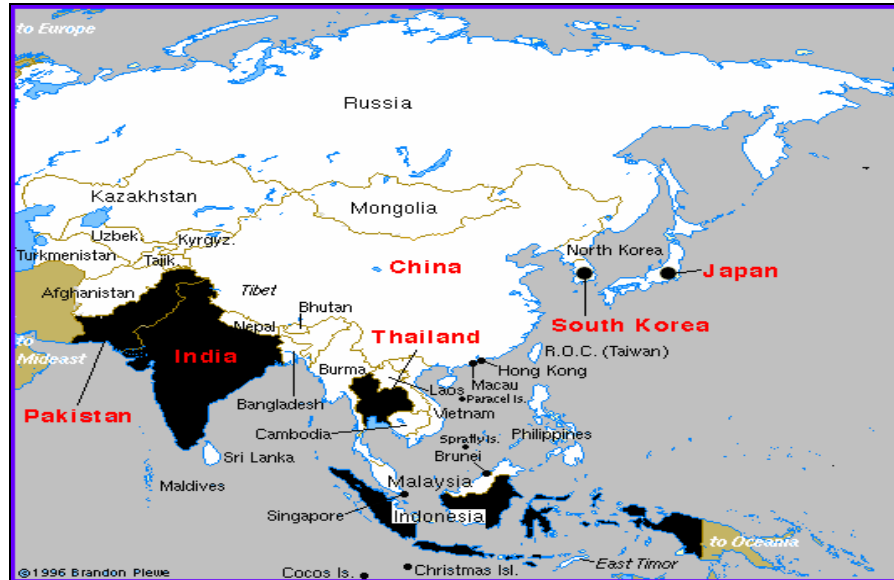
to Europe

Russia

Kazakhstan

Mongolia

Uzbek

Kyrgyz.

Turkmenistan

Tajik.

China

North Korea

Japan

Afghanistan

Tibet

Bhutan

South Korea

Nepal

to Mideast

Thailand

India

R.O.C. (Taiwan)

Burma

Hong Kong

Laos

Macau

Pakistan

Bangladesh

Paracel Is.

Vietnam

Cambodia

Spratly Is.

Philippines

Sri Lanka

Brunei

Maldives

Malaysia

Singapore

Indonesia

to Oceania

East Timor

©1996 Brandon Plewe

Cocos Is.

Christmas Isl.